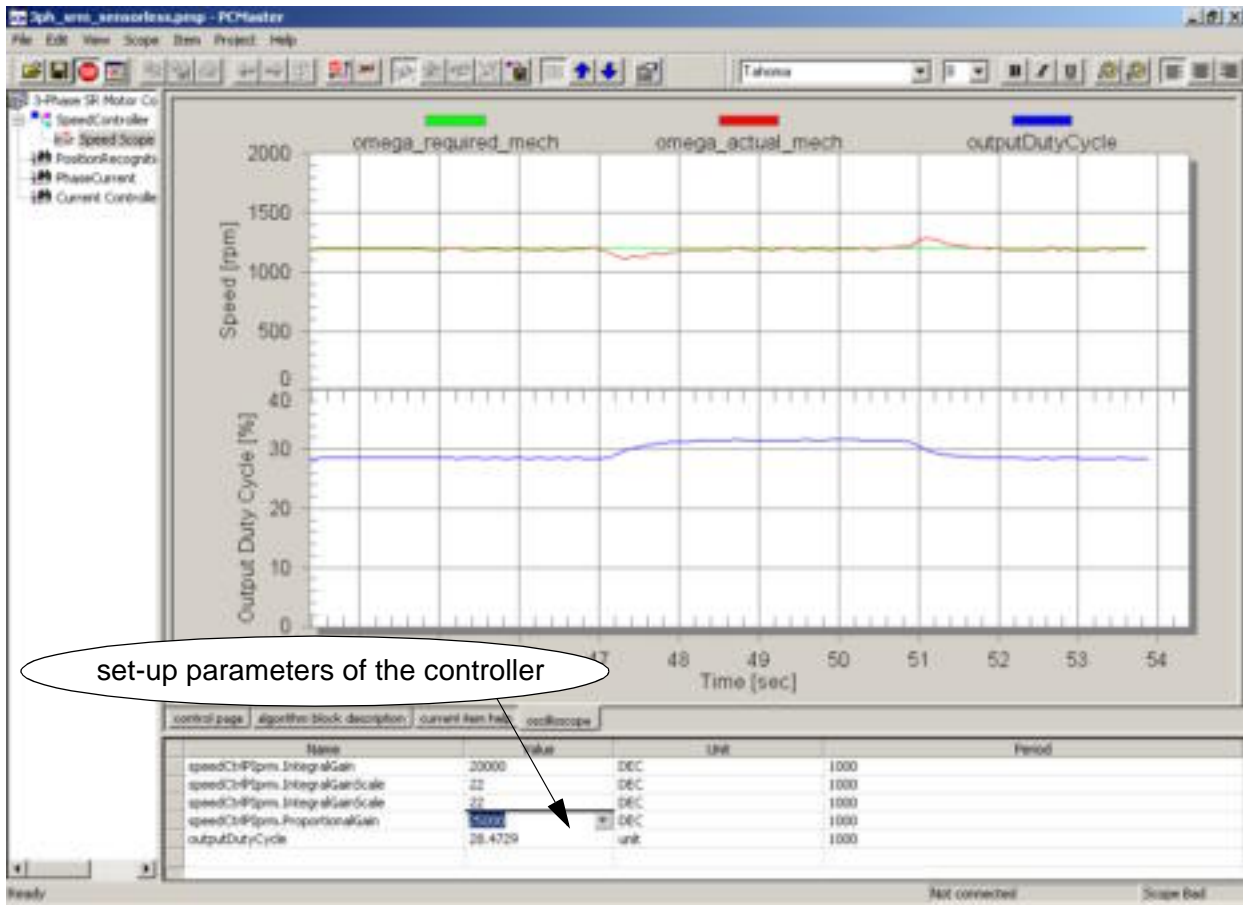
3ph_srm_sensorless.pmp - PCMaster

File Edit View Scope Item Project Help

Tahoma

3-Phase SR Motor Co
SpeedController
Speed Scope
PositionRecogniti
PhaseCurrent
Current Controlle

omega_required_mech
omega_actual_mech
outputDutyCycle

2000
1500
1000
500
0
Speed [rpm]

40
30
20
10
0
Output Duty Cycle [%]

47 48 49 50 51 52 53 54
Time [sec]

set-up parameters of the controller

control page | algorithm block description | current item help | oscilloscope

| Name | Value | Unit | Period |
|---|---|---|---|
| speedCtrlPIpm.IntegralGain | 20000 | DEC | 1000 |
| speedCtrlPIpm.IntegralGainScale | 22 | DEC | 1000 |
| speedCtrlPIpm.IntegralGainScale | 22 | DEC | 1000 |
| speedCtrlPIpm.ProportionalGain | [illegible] | DEC | 1000 |
| outputDutyCycle | 28.4729 | unit | 1000 |

Ready
Not connected
Scope Bad